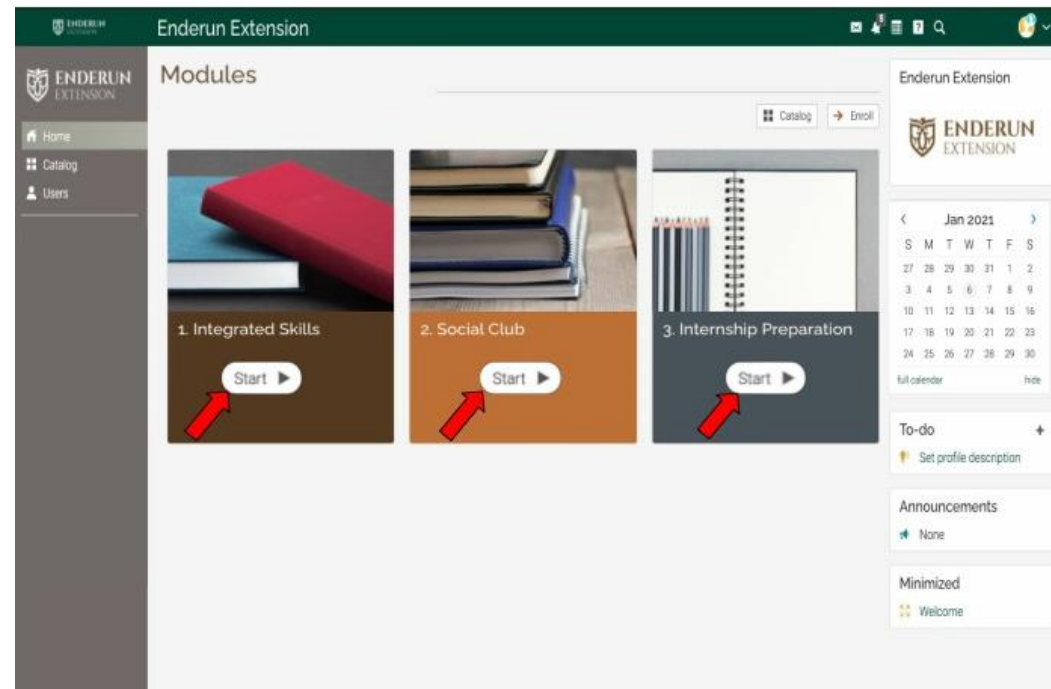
ENDERUN

Enderun Extension

ENDERUN EXTENSION

Home
Catalog
Users

Modules

Catalog
Enroll

1. Integrated Skills
Start

2. Social Club
Start

3. Internship Preparation
Start

Enderun Extension

ENDERUN EXTENSION

Jan 2021

| S | M | T | W | T | F | S |
|---|---|---|---|---|---|---|
| 27 | 28 | 29 | 30 | 31 | 1 | 2 |
| 3 | 4 | 5 | 6 | 7 | 8 | 9 |
| 10 | 11 | 12 | 13 | 14 | 15 | 16 |
| 17 | 18 | 19 | 20 | 21 | 22 | 23 |
| 24 | 25 | 26 | 27 | 28 | 29 | 30 |

full calendar
hide

To-do
+
Set profile description

Announcements
None

Minimized
Welcome